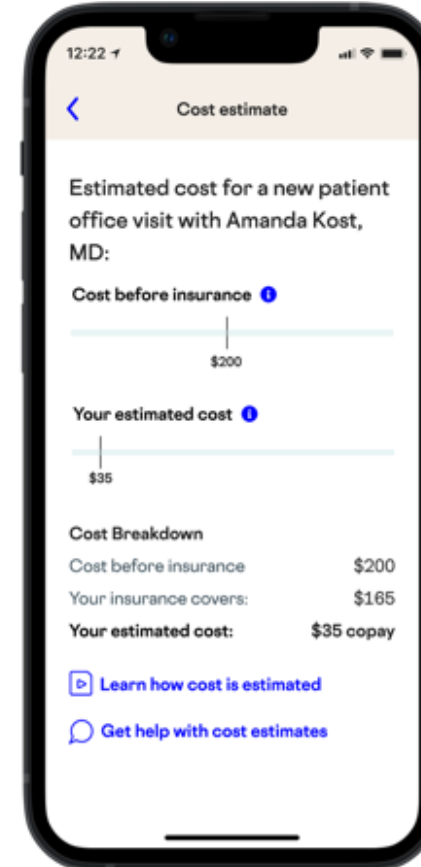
12:22

Cost estimate

Estimated cost for a new patient office visit with Amanda Kost, MD:

Cost before insurance

$200

Your estimated cost

$35

Cost Breakdown

| | |
|---|---|
| Cost before insurance | $200 |
| Your insurance covers: | $165 |
| Your estimated cost: | $35 copay |

Learn how cost is estimated

Get help with cost estimates